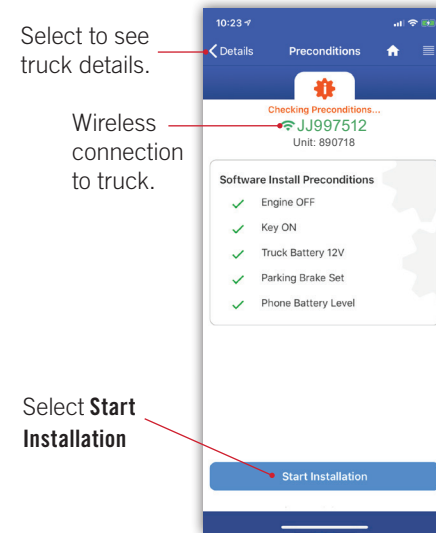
Select to see truck details.

Wireless connection to truck.

Select **Start Installation**

10:23

Details

Preconditions

Checking Preconditions...

JJ997512

Unit: 890718

Software Install Preconditions

Engine OFF

Key ON

Truck Battery 12V

Parking Brake Set

Phone Battery Level

Start Installation